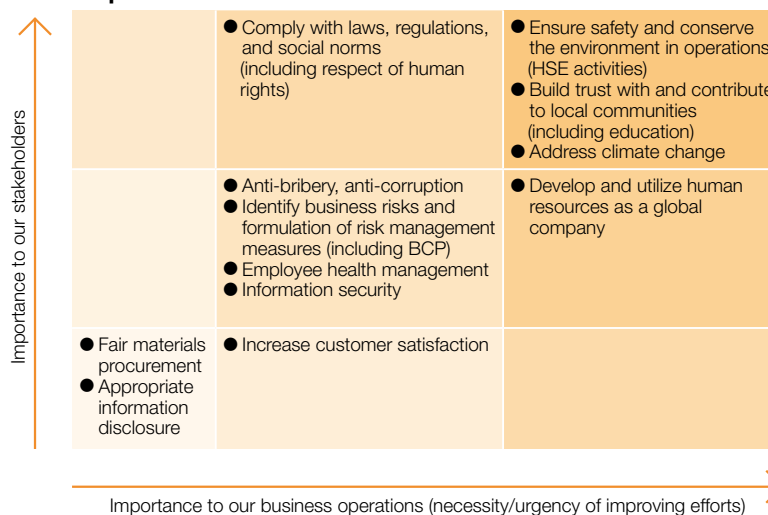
Importance to our stakeholders

| | | |
|---|---|---|
| | ● Comply with laws, regulations, and social norms (including respect of human rights) | ● Ensure safety and conserve the environment in operations (HSE activities) ● Build trust with and contribute to local communities (including education) ● Address climate change |
| | ● Anti-bribery, anti-corruption ● Identify business risks and formulation of risk management measures (including BCP) ● Employee health management ● Information security | ● Develop and utilize human resources as a global company |
| ● Fair materials procurement ● Appropriate information disclosure | ● Increase customer satisfaction | |

Importance to our business operations (necessity/urgency of improving efforts)